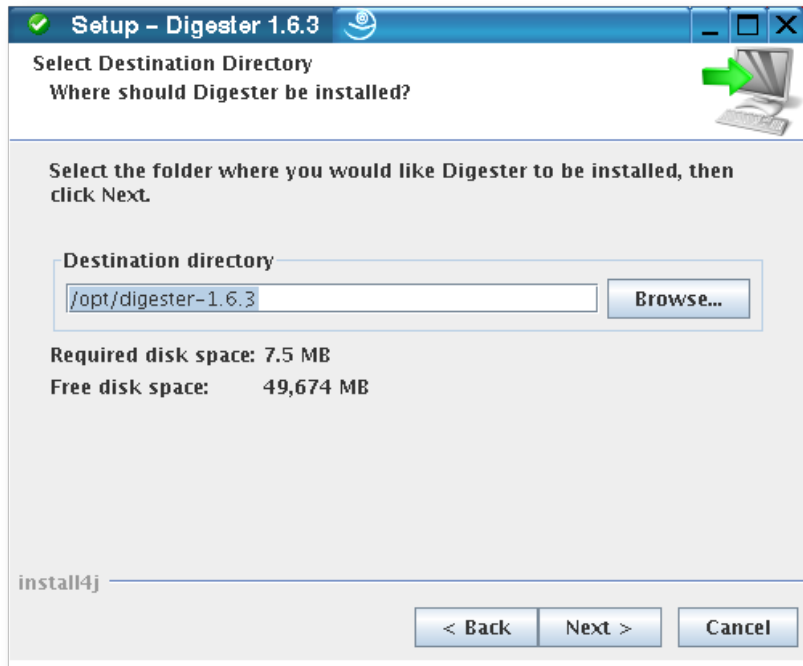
Setup – Digester 1.6.3

Select Destination Directory
Where should Digester be installed?

Select the folder where you would like Digester to be installed, then click Next.

Destination directory
/opt/digester-1.6.3
Browse...

Required disk space: 7.5 MB
Free disk space: 49,674 MB

install4j

< Back
Next >
Cancel